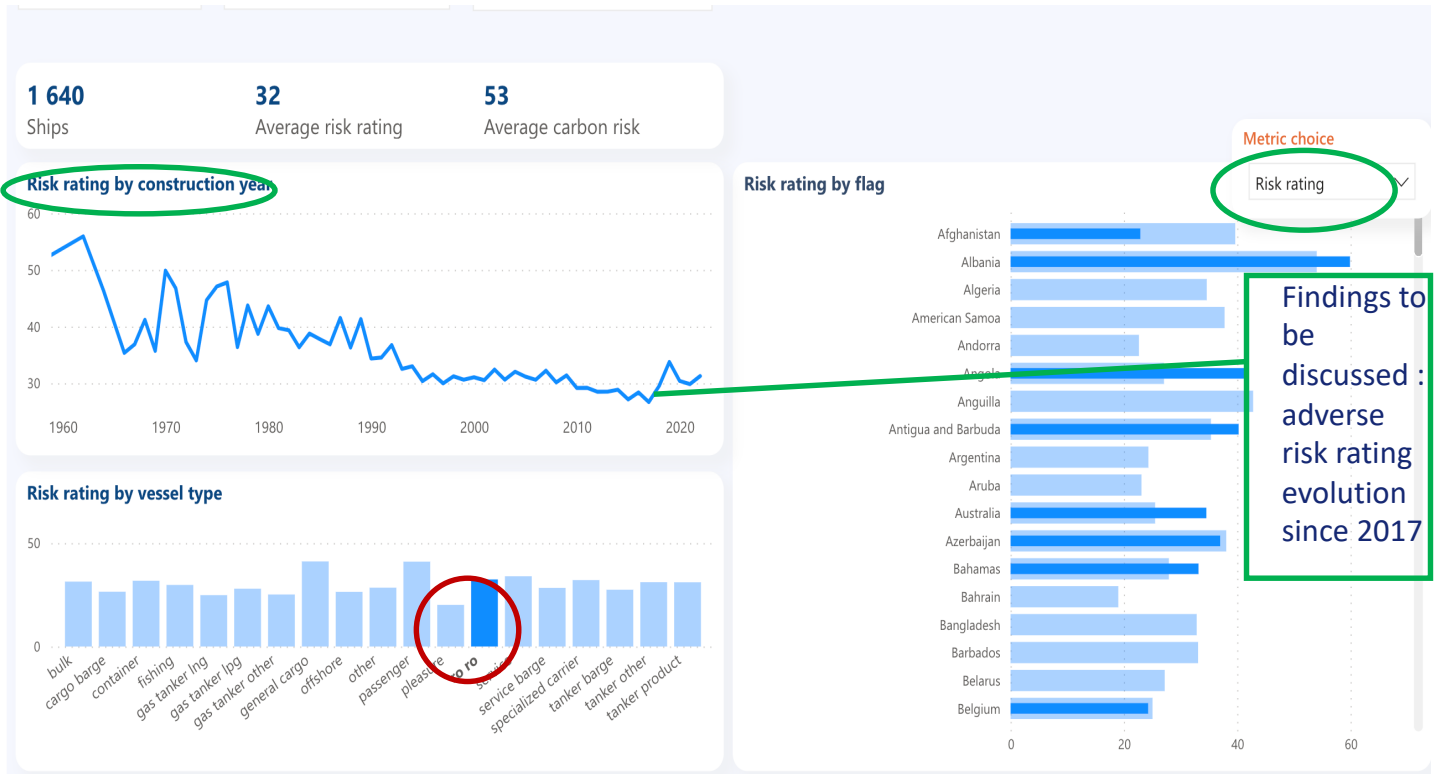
1 640
Ships

32
Average risk rating

53
Average carbon risk

Metric choice
Risk rating

Risk rating by construction year

60
50
40
30
1960 1970 1980 1990 2000 2010 2020

Risk rating by flag

Afghanistan
Albania
Algeria
American Samoa
Andorra
Angola
Anguilla
Antigua and Barbuda
Argentina
Aruba
Australia
Azerbaijan
Bahamas
Bahrain
Bangladesh
Barbados
Belarus
Belgium

0 20 40 60

Findings to be discussed : adverse risk rating evolution since 2017

Risk rating by vessel type

50
0

bulk
cargo barge
container
fishing
gas tanker lng
gas tanker lpg
gas tanker other
general cargo
offshore
other
passenger
pleasure
ro ro
service
service barge
specialized carrier
tanker barge
tanker other
tanker product